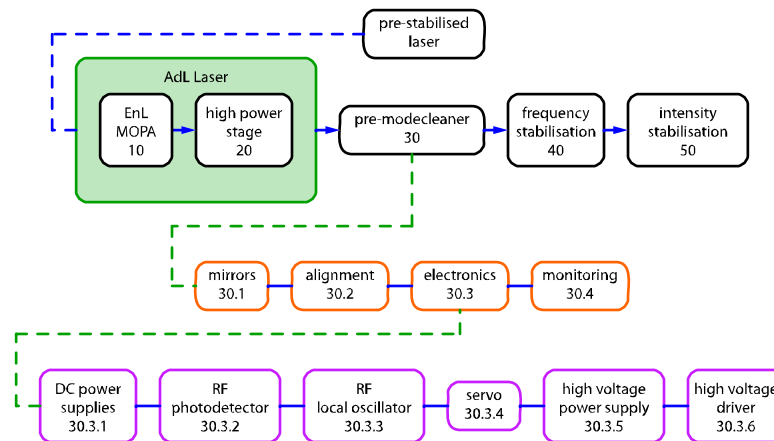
pre-stabilised laser

AdL Laser

EnL MOPA 10

high power stage 20

pre-modecleaner 30

frequency stabilisation 40

intensity stabilisation 50

mirrors 30.1

alignment 30.2

electronics 30.3

monitoring 30.4

DC power supplies 30.3.1

RF photodetector 30.3.2

RF local oscillator 30.3.3

servo 30.3.4

high voltage power supply 30.3.5

high voltage driver 30.3.6